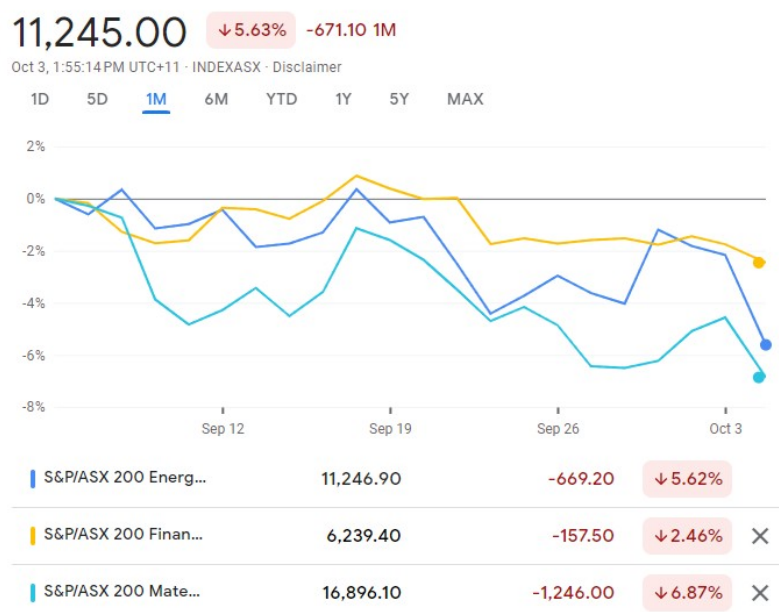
11,245.00 ↓5.63% -671.10 1M

Oct 3, 1:55:14 PM UTC+11 · INDEXASX · Disclaimer

1D 5D 1M 6M YTD 1Y 5Y MAX

2%
0%
-2%
-4%
-6%
-8%

Sep 12 Sep 19 Sep 26 Oct 3

| | | | |
|---|---|---|---|
| S&P/ASX 200 Energ... | 11,246.90 | -669.20 | ↓5.62% |
| S&P/ASX 200 Finan... | 6,239.40 | -157.50 | ↓2.46% ✕ |
| S&P/ASX 200 Mate... | 16,896.10 | -1,246.00 | ↓6.87% ✕ |